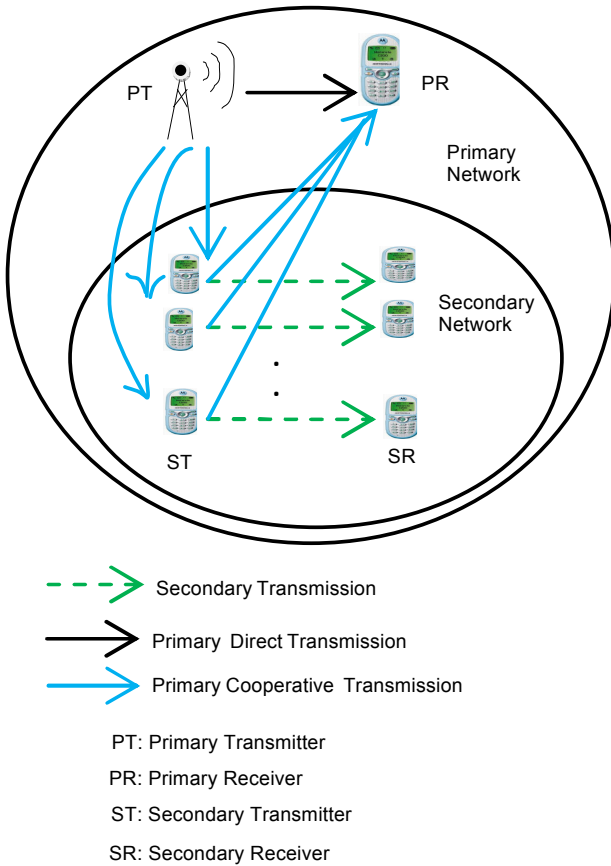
PT

PR

Primary Network

Secondary Network

ST

SR

Secondary Transmission

Primary Direct Transmission

Primary Cooperative Transmission

PT: Primary Transmitter

PR: Primary Receiver

ST: Secondary Transmitter

SR: Secondary Receiver